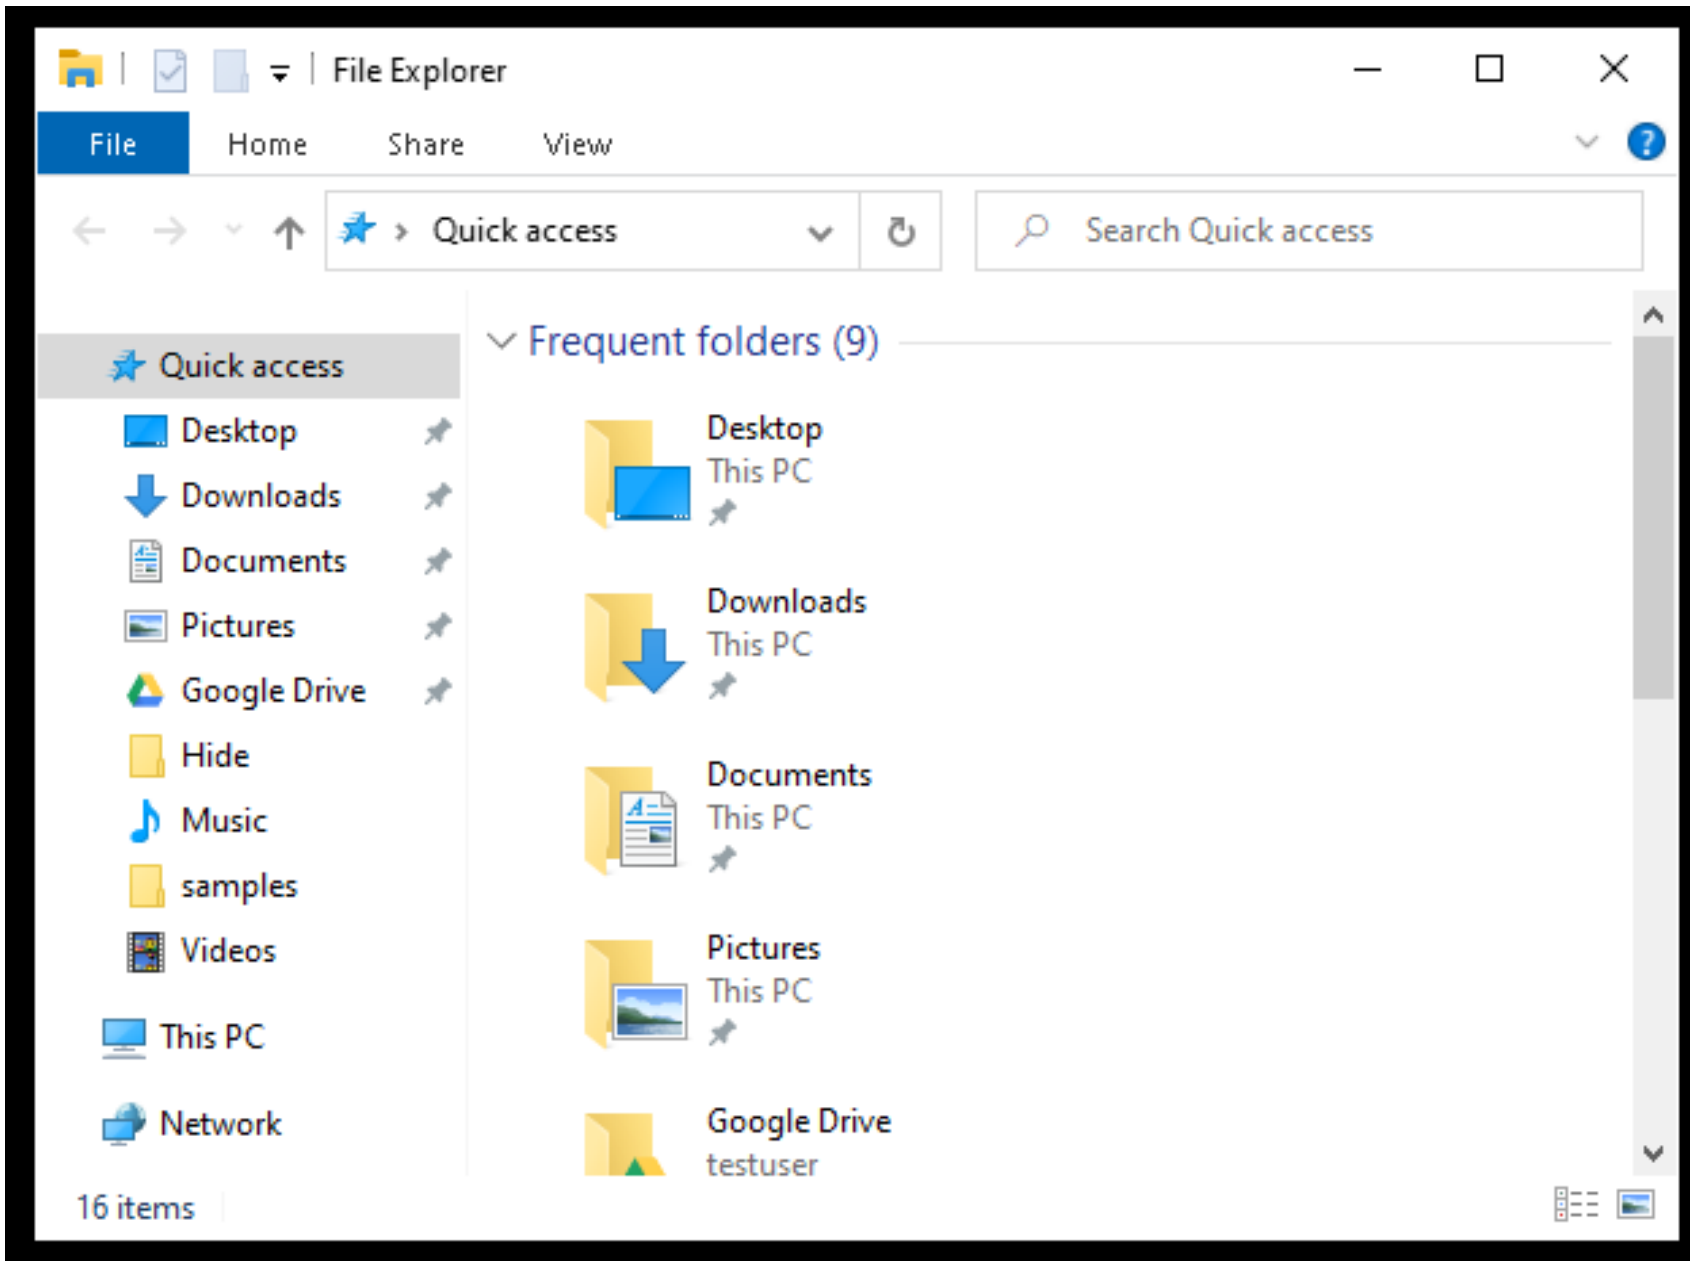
File Explorer

File Home Share View

Quick access

Search Quick access

Quick access
Desktop
Downloads
Documents
Pictures
Google Drive
Hide
Music
samples
Videos
This PC
Network

Frequent folders (9)

Desktop
This PC

Downloads
This PC

Documents
This PC

Pictures
This PC

Google Drive
testuser

16 items